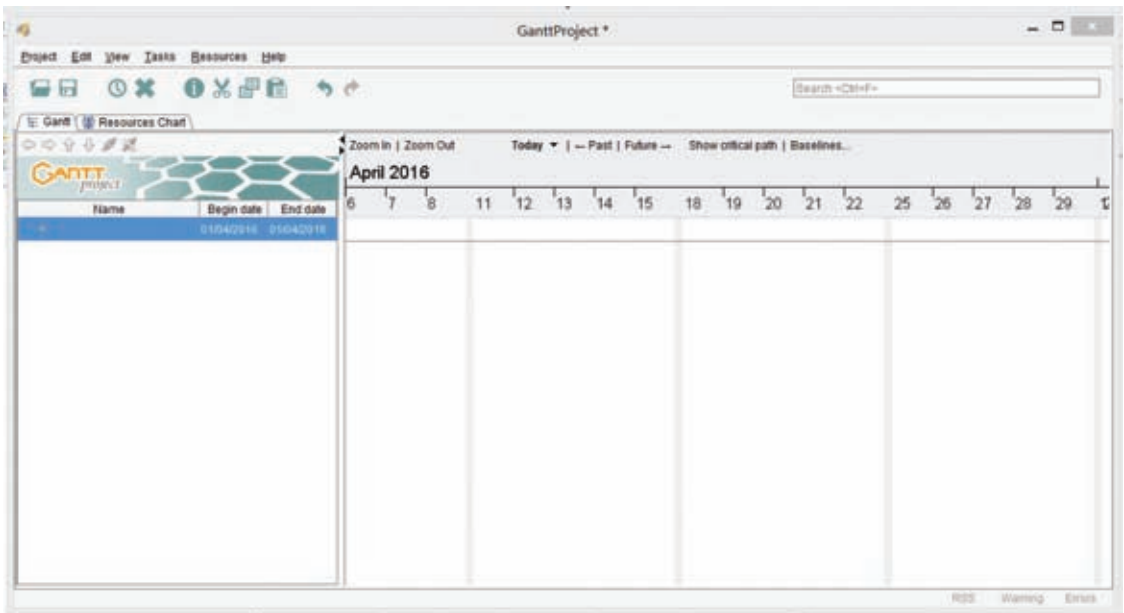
GanttProject *

Project Edit View Tasks Resources Help

Search <Ctrl+F>

Gantt Resources Chart

GANTT project

Name Begin date End date

01/04/2016 01/04/2016

Zoom In | Zoom Out Today ▾ | ← Past | Future → Show critical path | Baselines...

April 2016

6 7 8 11 12 13 14 15 18 19 20 21 22 25 26 27 28 29 1

RSS Warning Errors